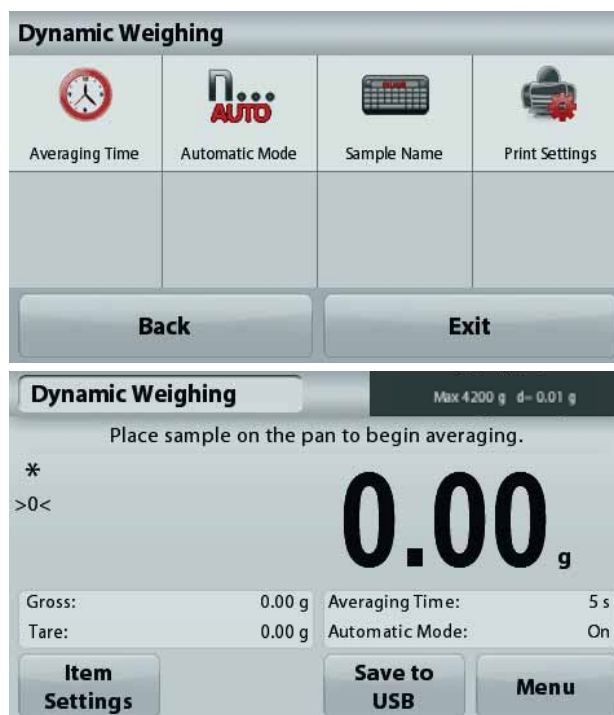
Dynamic Weighing

n...
AUTO

Averaging Time | Automatic Mode | Sample Name | Print Settings

Back

Exit

Dynamic Weighing

Max 4200 g d= 0.01 g

Place sample on the pan to begin averaging.

*
>0<

0.00 g

| | | | |
|---|---|---|---|
| Gross: | 0.00 g | Averaging Time: | 5 s |
| Tare: | 0.00 g | Automatic Mode: | On |

Item Settings

Save to USB

Menu